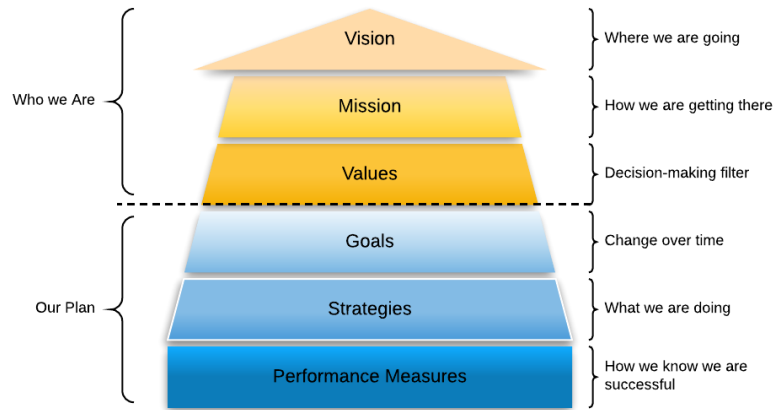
Who we Are

Vision
Where we are going

Mission
How we are getting there

Values
Decision-making filter

Our Plan

Goals
Change over time

Strategies
What we are doing

Performance Measures
How we know we are successful